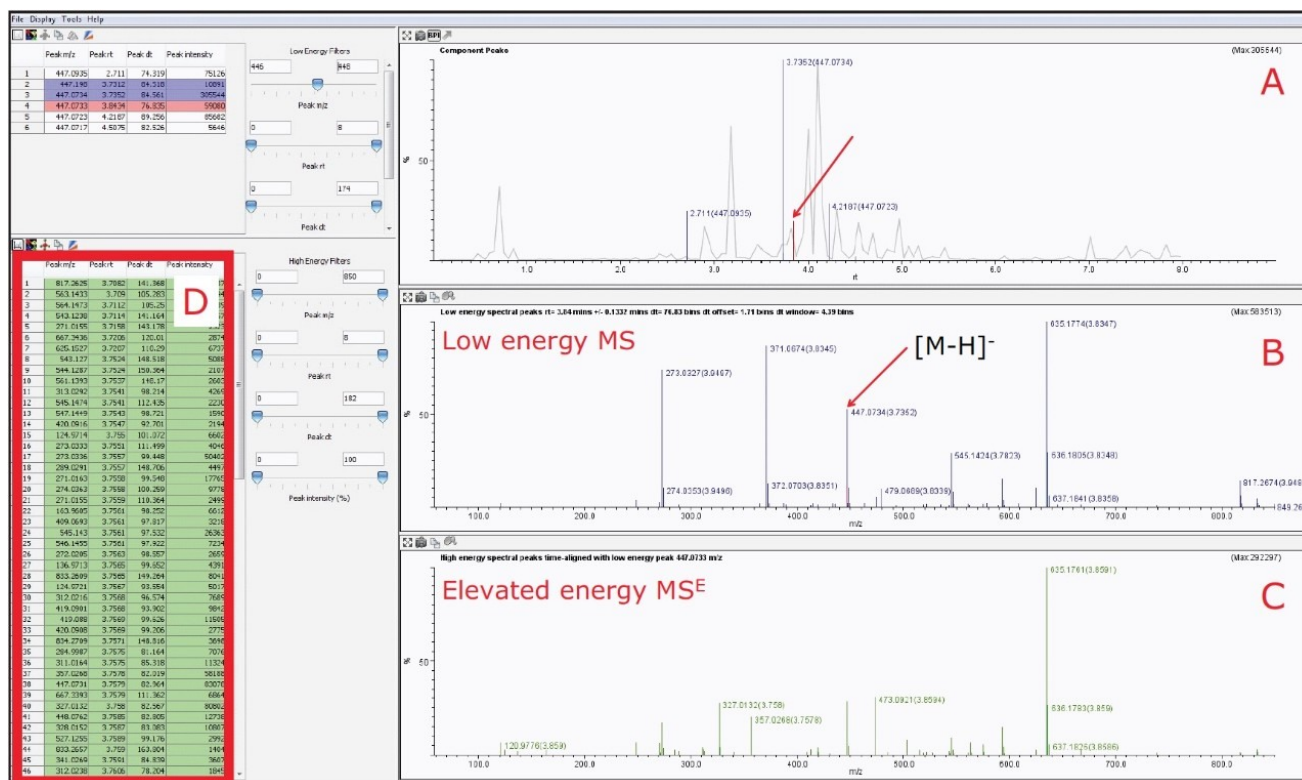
File Display Tools Help

| | Peak m/z | Peak rt | Peak dt | Peak intensity |
|---|---|---|---|---|
| 1 | 447.0935 | 2.711 | 74.319 | 75126 |
| 2 | 447.198 | 3.7312 | 84.518 | 10891 |
| 3 | 447.0734 | 3.7352 | 84.561 | 305544 |
| 4 | 447.0733 | 3.8434 | 76.835 | 59080 |
| 5 | 447.0723 | 4.2187 | 89.256 | 85662 |
| 6 | 447.0717 | 4.5875 | 82.526 | 5646 |

Low Energy Filters
446
448
Peak m/z
0
8
Peak rt
0
174
Peak dt

| | Peak m/z | Peak rt | Peak dt | Peak intensity |
|---|---|---|---|---|
| 1 | 817.2635 | 3.7082 | 141.368 | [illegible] |
| 2 | 563.1433 | 3.709 | 105.283 | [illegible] |
| 3 | 564.1473 | 3.7112 | 105.25 | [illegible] |
| 4 | 543.1238 | 3.7114 | 141.164 | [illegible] |
| 5 | 271.0155 | 3.7158 | 143.178 | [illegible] |
| 6 | 667.3436 | 3.7206 | 120.01 | 2874 |
| 7 | 625.1527 | 3.7207 | 116.29 | 6737 |
| 8 | 543.127 | 3.7524 | 148.518 | 5088 |
| 9 | 544.1287 | 3.7524 | 150.364 | 2107 |
| 10 | 561.1393 | 3.7537 | 148.17 | 2603 |
| 11 | 313.0242 | 3.7541 | 98.214 | 4269 |
| 12 | 545.1474 | 3.7541 | 112.435 | 2230 |
| 13 | 547.1449 | 3.7543 | 98.721 | 1590 |
| 14 | 420.0916 | 3.7547 | 92.701 | 2194 |
| 15 | 124.9714 | 3.755 | 101.072 | 6602 |
| 16 | 273.0333 | 3.7551 | 111.499 | 4046 |
| 17 | 273.0336 | 3.7557 | 99.448 | 50402 |
| 18 | 289.0291 | 3.7557 | 148.706 | 4497 |
| 19 | 271.0163 | 3.7558 | 99.540 | 17765 |
| 20 | 274.0263 | 3.7558 | 109.259 | 9775 |
| 21 | 271.0155 | 3.7559 | 110.364 | 2495 |
| 22 | 163.9695 | 3.7561 | 98.252 | 6612 |
| 23 | 409.0693 | 3.7561 | 97.817 | 3216 |
| 24 | 545.143 | 3.7561 | 97.532 | 26363 |
| 25 | 546.1455 | 3.7561 | 97.922 | 7234 |
| 26 | 272.0205 | 3.7563 | 98.557 | 2659 |
| 27 | 136.9713 | 3.7565 | 99.652 | 4391 |
| 28 | 833.2609 | 3.7565 | 149.264 | 8041 |
| 29 | 124.9721 | 3.7567 | 93.954 | 5017 |
| 30 | 312.0216 | 3.7568 | 96.574 | 7689 |
| 31 | 419.0901 | 3.7568 | 93.902 | 9842 |
| 32 | 419.088 | 3.7569 | 99.626 | 11505 |
| 33 | 420.0908 | 3.7569 | 99.206 | 2775 |
| 34 | 834.2799 | 3.7571 | 148.316 | 3698 |
| 35 | 284.9987 | 3.7575 | 81.164 | 7076 |
| 36 | 311.0164 | 3.7575 | 85.318 | 11324 |
| 37 | 357.0268 | 3.7578 | 82.019 | 58168 |
| 38 | 447.0731 | 3.7579 | 83.364 | 83070 |
| 39 | 667.3393 | 3.7579 | 111.362 | 6864 |
| 40 | 327.0132 | 3.758 | 82.567 | 80802 |
| 41 | 448.0762 | 3.7585 | 82.805 | 12738 |
| 42 | 328.0152 | 3.7587 | 83.383 | 10807 |
| 43 | 527.1255 | 3.7589 | 99.176 | 2992 |
| 44 | 833.2657 | 3.759 | 163.904 | 1404 |
| 45 | 341.0269 | 3.7591 | 84.839 | 3607 |
| 46 | 312.0238 | 3.7606 | 78.204 | 1845 |

D

High Energy Filters
0
850
Peak m/z
0
8
Peak rt
0
182
Peak dt
0
100
Peak intensity (%)

Component Peaks (Max:305544)
A
%
50
3.7352(447.0734)
2.711(447.0935)
4.2187(447.0723)
1.0 2.0 3.0 4.0 5.0 6.0 7.0 8.0
rt

Low energy spectral peaks rt= 3.84 mins +/- 0.1332 mins dt= 76.83 bins dt offset= 1.71 bins dt window= 4.39 bins (Max:583513)
Low energy MS
[M-H]$^-$
B
%
50
635.1774(3.8347)
371.0674(3.8345)
273.0327(3.9467)
447.0734(3.7352)
545.1424(3.7823)
636.1805(3.8348)
274.0353(3.9496)
372.0703(3.8351)
479.0689(3.8339)
637.1841(3.8358)
817.2674(3.946
849.26
100.0 200.0 300.0 400.0 500.0 600.0 700.0 800.0
m/z

High energy spectral peaks time-aligned with low energy peak 447.0733 m/z (Max:292297)
Elevated energy MS$^E$
C
%
50
635.1761(3.8591)
473.0921(3.8594)
327.0132(3.758)
357.0268(3.7578)
636.1783(3.859)
120.9776(3.859)
637.1826(3.8586)
100.0 200.0 300.0 400.0 500.0 600.0 700.0 800.0
m/z